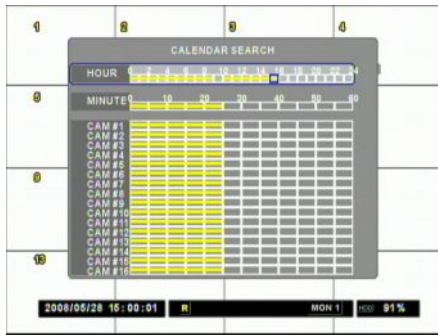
1
2
3
4
5
9
13

CALENDAR SEARCH

HOUR 0 2 4 6 8 10 12 14 16 18 20 22 24

MINUTE 0 10 20 30 40 50 60

CAM #1
CAM #2
CAM #3
CAM #4
CAM #5
CAM #6
CAM #7
CAM #8
CAM #9
CAM #10
CAM #11
CAM #12
CAM #13
CAM #14
CAM #15
CAM #16

2006/05/28 15:00:01
R
MON 1
HDD 91%